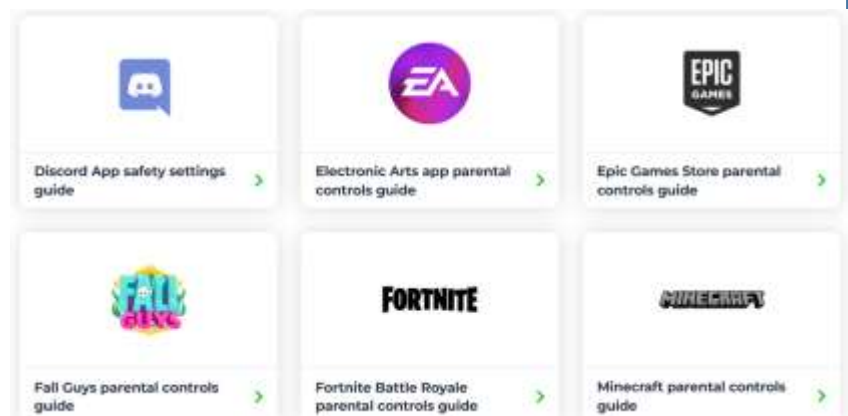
Discord App safety settings guide >

EA

Electronic Arts app parental controls guide >

EPIC GAMES

Epic Games Store parental controls guide >

FALL GUYS

Fall Guys parental controls guide >

FORTNITE

Fortnite Battle Royale parental controls guide >

MINECRAFT

Minecraft parental controls guide >